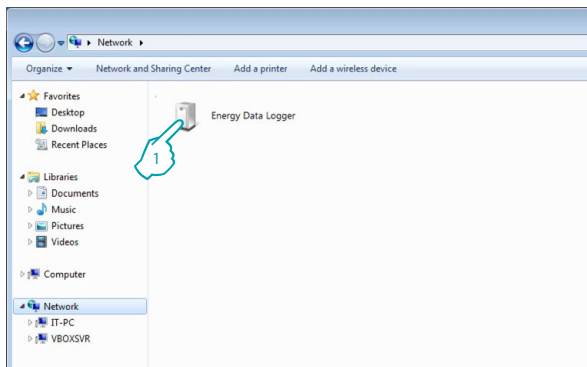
▸ Network ▸

Organize ▾ Network and Sharing Center Add a printer Add a wireless device

Favorites
Desktop
Downloads
Recent Places

Libraries
Documents
Music
Pictures
Videos

Computer

Network
IT-PC
VBOXSVR

Energy Data Logger

1